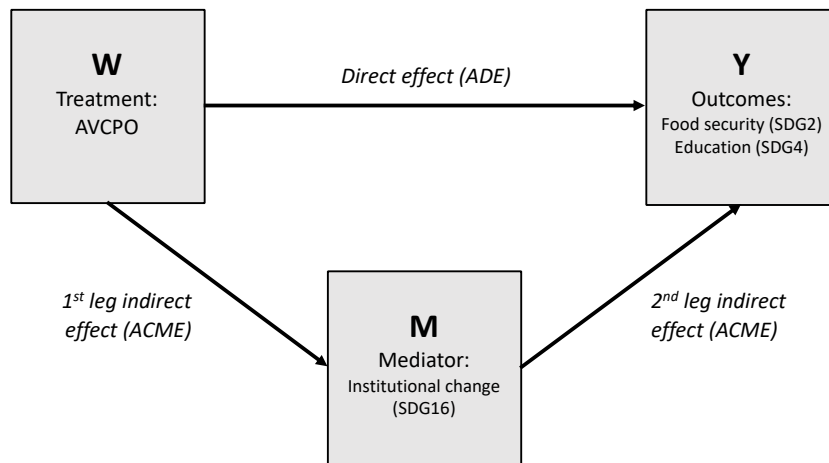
W
Treatment:
AVCPO

Direct effect (ADE)

Y
Outcomes:
Food security (SDG2)
Education (SDG4)

1$^{st}$ leg indirect effect (ACME)

M
Mediator:
Institutional change (SDG16)

2$^{nd}$ leg indirect effect (ACME)